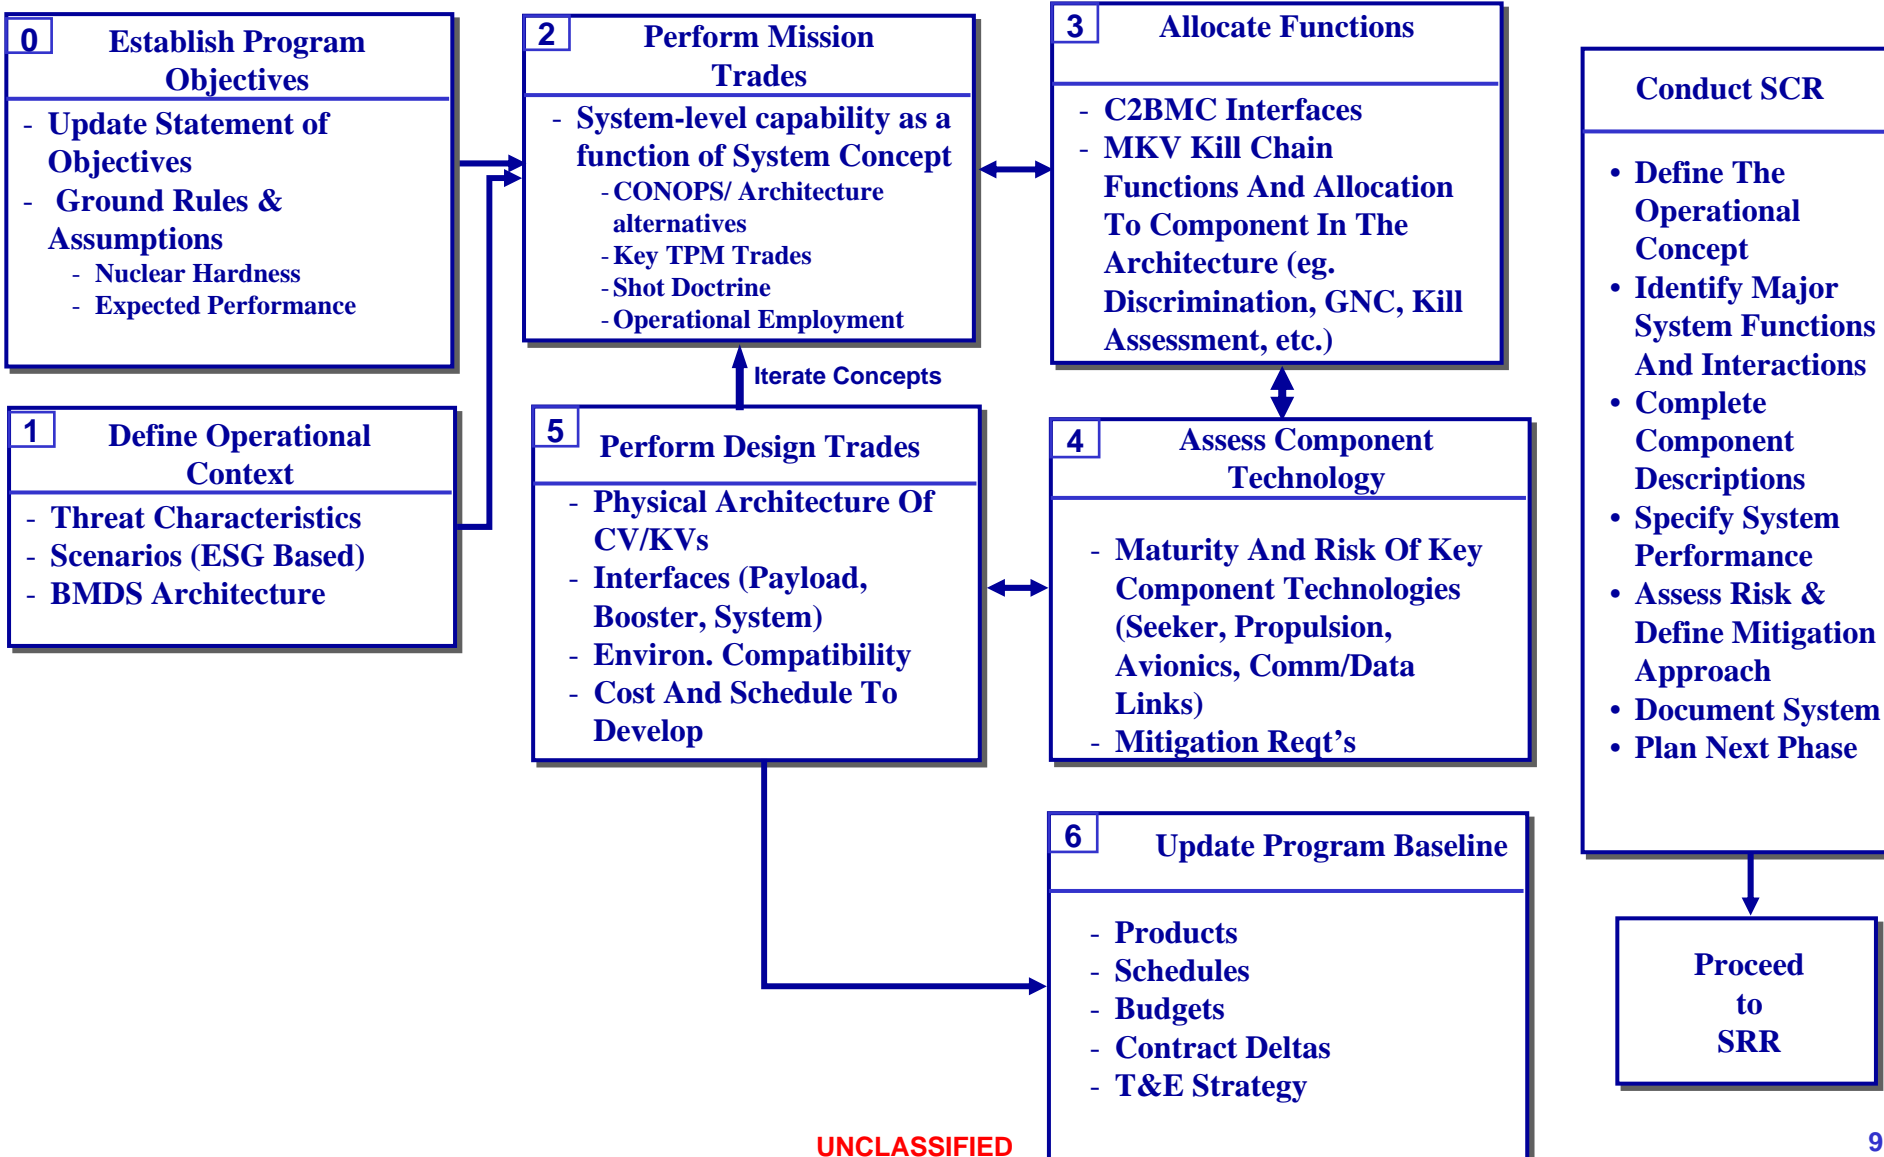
0 Establish Program Objectives

- Update Statement of Objectives
- Ground Rules & Assumptions
  - Nuclear Hardness
  - Expected Performance

1 Define Operational Context

- Threat Characteristics
- Scenarios (ESG Based)
- BMDS Architecture

2 Perform Mission Trades

- System-level capability as a function of System Concept
  - CONOPS/ Architecture alternatives
  - Key TPM Trades
  - Shot Doctrine
  - Operational Employment

Iterate Concepts

5 Perform Design Trades

- Physical Architecture Of CV/KVs
- Interfaces (Payload, Booster, System)
- Environ. Compatibility
- Cost And Schedule To Develop

3 Allocate Functions

- C2BMC Interfaces
- MKV Kill Chain Functions And Allocation To Component In The Architecture (eg. Discrimination, GNC, Kill Assessment, etc.)

4 Assess Component Technology

- Maturity And Risk Of Key Component Technologies (Seeker, Propulsion, Avionics, Comm/Data Links)
- Mitigation Reqt's

6 Update Program Baseline

- Products
- Schedules
- Budgets
- Contract Deltas
- T&E Strategy

Conduct SCR

• Define The Operational Concept
• Identify Major System Functions And Interactions
• Complete Component Descriptions
• Specify System Performance
• Assess Risk & Define Mitigation Approach
• Document System
• Plan Next Phase

Proceed to SRR

UNCLASSIFIED

9